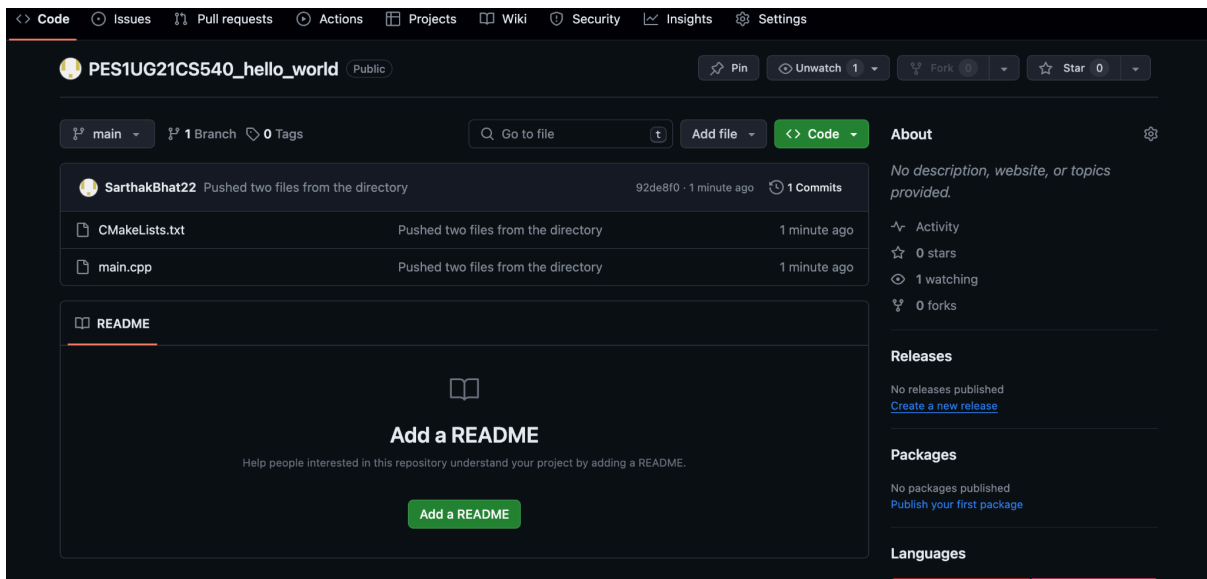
<> Code  Issues  Pull requests  Actions  Projects  Wiki  Security  Insights  Settings

PES1UG21CS540_hello_world Public

Pin  Unwatch 1  Fork 0  Star 0

main  1 Branch  0 Tags  Go to file  t  Add file  <> Code

SarthakBhat22 Pushed two files from the directory  92de8f0 · 1 minute ago  1 Commits

| | | |
|---|---|---|
| CMakeLists.txt | Pushed two files from the directory | 1 minute ago |
| main.cpp | Pushed two files from the directory | 1 minute ago |

README

Add a README

Help people interested in this repository understand your project by adding a README.

Add a README

About

No description, website, or topics provided.

Activity
0 stars
1 watching
0 forks

Releases

No releases published
Create a new release

Packages

No packages published
Publish your first package

Languages